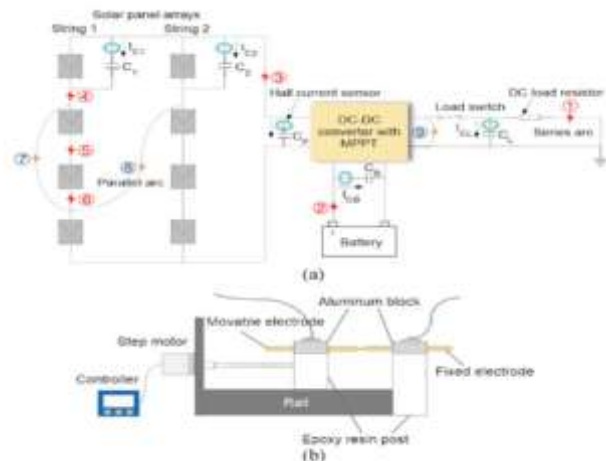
Solar panel arrays
String 1
String 2
$I_{C1}$
$C_1$
$I_{C2}$
$C_2$
3
4
5
6
7
8
Parallel arc
Hall current sensor
$C_3$
DC-DC converter with MPPT
9
Load switch
DC load resistor
$I_{CL}$
$C_L$
1
Series arc
$C_B$
$I_{CB}$
2
Battery
(a)
Aluminum block
Movable electrode
Step motor
Controller
Fixed electrode
Rail
Epoxy resin post
(b)